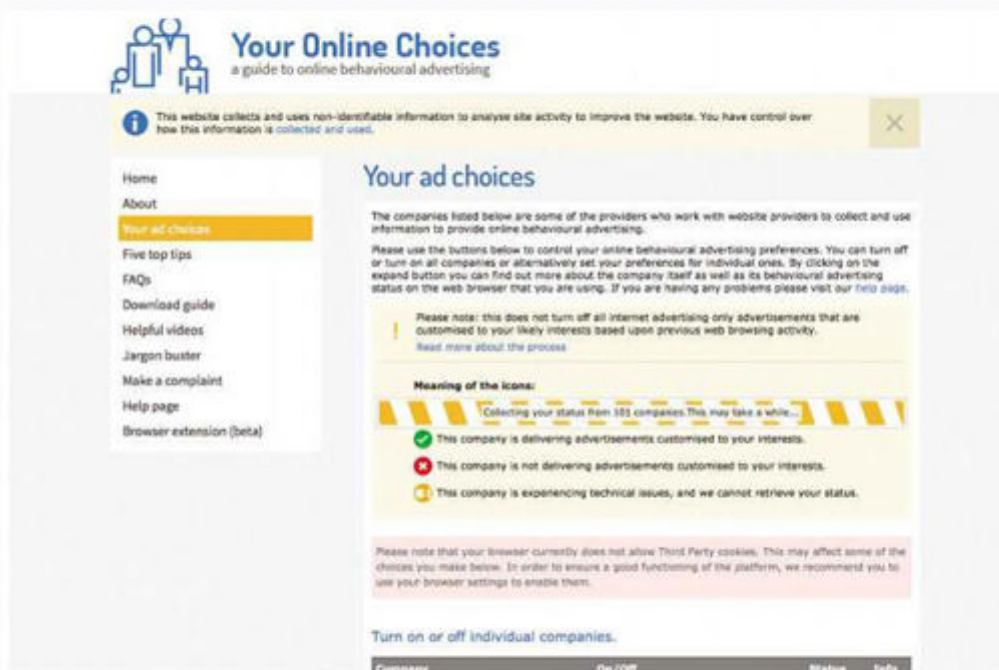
Your Online Choices
a guide to online behavioural advertising

This website collects and uses non-identifiable information to analyse site activity to improve the website. You have control over how this information is collected and used.

Home
About
Your ad choices
Five top tips
FAQs
Download guide
Helpful videos
Jargon buster
Make a complaint
Help page
Browser extension (beta)

Your ad choices

The companies listed below are some of the providers who work with website providers to collect and use information to provide online behavioural advertising.

Please use the buttons below to control your online behavioural advertising preferences. You can turn off or turn on all companies or alternatively set your preferences for individual ones. By clicking on the expand button you can find out more about the company itself as well as its behavioural advertising status on the web browser that you are using. If you are having any problems please visit our help page.

Please note: this does not turn off all internet advertising only advertisements that are customised to your likely interests based upon previous web browsing activity.
Read more about the process

Meaning of the icons:

Collecting your status from 101 companies. This may take a while...

This company is delivering advertisements customised to your interests.

This company is not delivering advertisements customised to your interests.

This company is experiencing technical issues, and we cannot retrieve your status.

Please note that your browser currently does not allow Third Party cookies. This may affect some of the choices you make below. In order to ensure a good functioning of the platform, we recommend you to use your browser settings to enable them.

Turn on or off individual companies.

Company On/Off Status Info